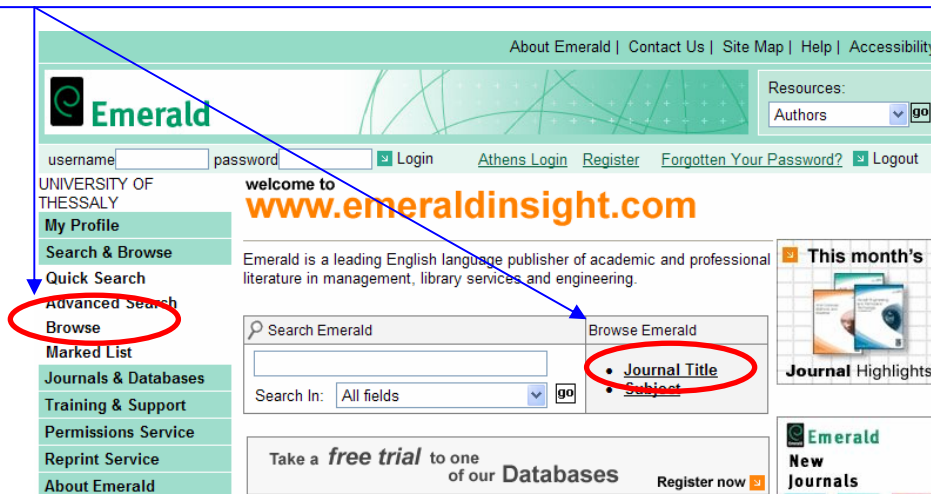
About Emerald | Contact Us | Site Map | Help | Accessibility

Emerald

Resources:
Authors
go

username password Login Athens Login Register Forgotten Your Password? Logout

UNIVERSITY OF THESSALY
My Profile
Search & Browse
Quick Search
Advanced Search
Browse
Marked List
Journals & Databases
Training & Support
Permissions Service
Reprint Service
About Emerald

welcome to
www.emeraldinsight.com

Emerald is a leading English language publisher of academic and professional literature in management, library services and engineering.

Search Emerald
Search In: All fields go

Browse Emerald
• Journal Title
• Subject

Take a free trial to one of our Databases
Register now

This month's
Journal Highlights

Emerald
New Journals